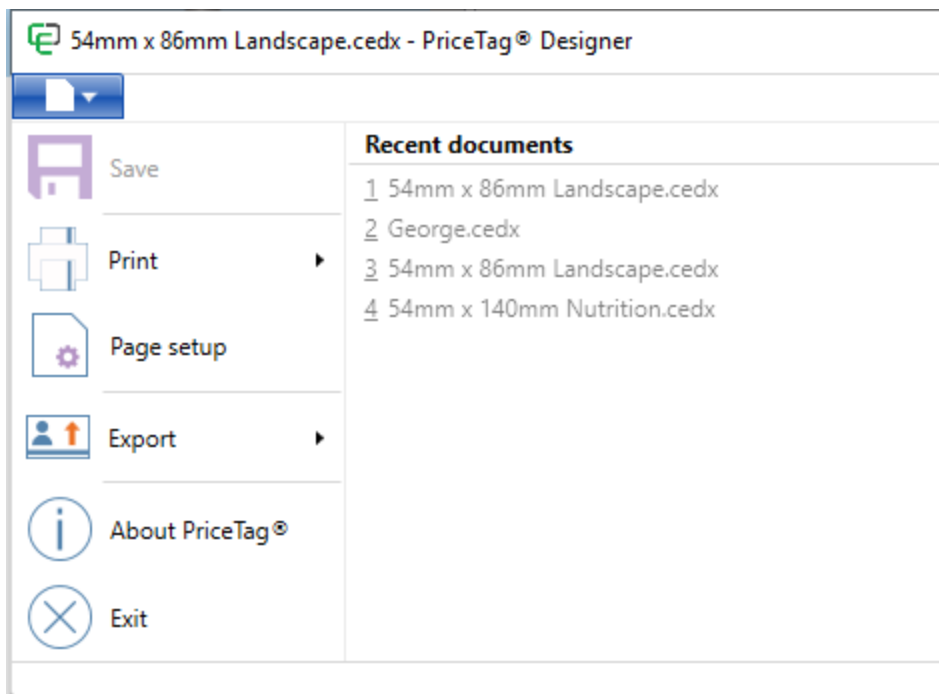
54mm x 86mm Landscape.cedx - PriceTag® Designer

Save

Print

Page setup

Export

About PriceTag®

Exit

Recent documents

1 54mm x 86mm Landscape.cedx
2 George.cedx
3 54mm x 86mm Landscape.cedx
4 54mm x 140mm Nutrition.cedx